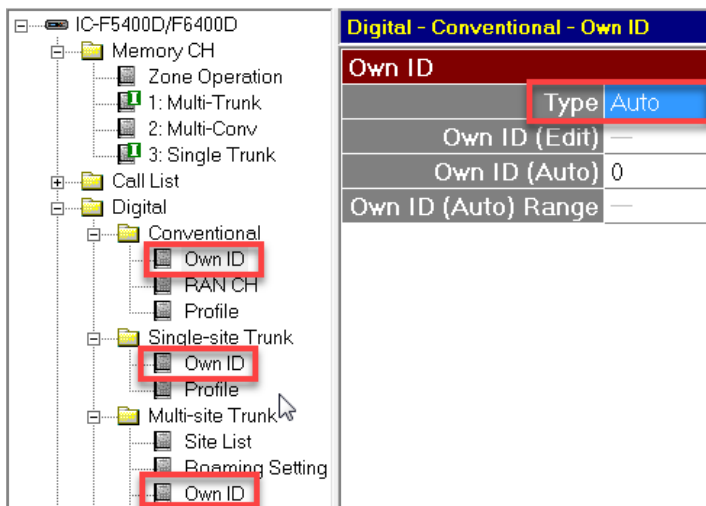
IC-F5400D/F6400D
Memory CH
Zone Operation
1: Multi-Trunk
2: Multi-Conv
3: Single Trunk
Call List
Digital
Conventional
Own ID
RAN CH
Profile
Single-site Trunk
Own ID
Profile
Multi-site Trunk
Site List
Roaming Setting
Own ID

Digital - Conventional - Own ID

| Own ID | |
|---|---|
| Type | Auto |
| Own ID (Edit) | — |
| Own ID (Auto) | 0 |
| Own ID (Auto) Range | — |